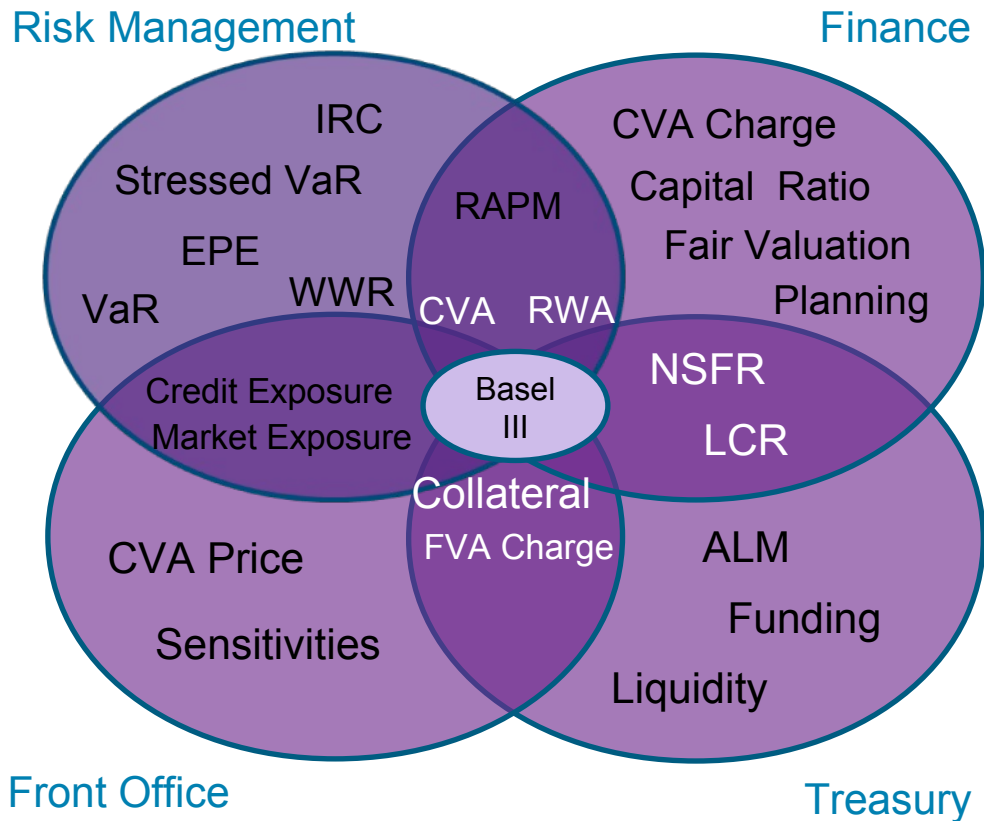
Risk Management

Finance

IRC

Stressed VaR

EPE

VaR

WWR

RAPM

CVA

RWA

CVA Charge

Capital Ratio

Fair Valuation

Planning

Credit Exposure

Market Exposure

Basel III

NSFR

LCR

Collateral

FVA Charge

CVA Price

Sensitivities

ALM

Funding

Liquidity

Front Office

Treasury